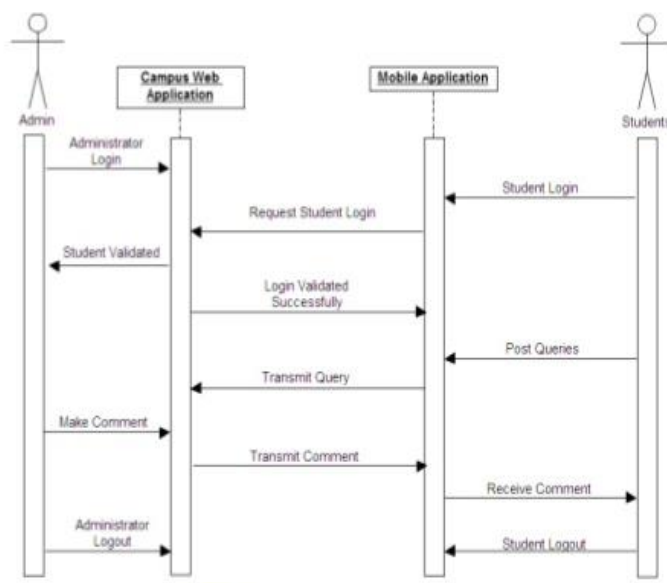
Admin

Campus Web Application

Mobile Application

Students

Administrator Login

Student Login

Request Student Login

Student Validated

Login Validated Successfully

Post Queries

Transmit Query

Make Comment

Transmit Comment

Receive Comment

Administrator Logout

Student Logout